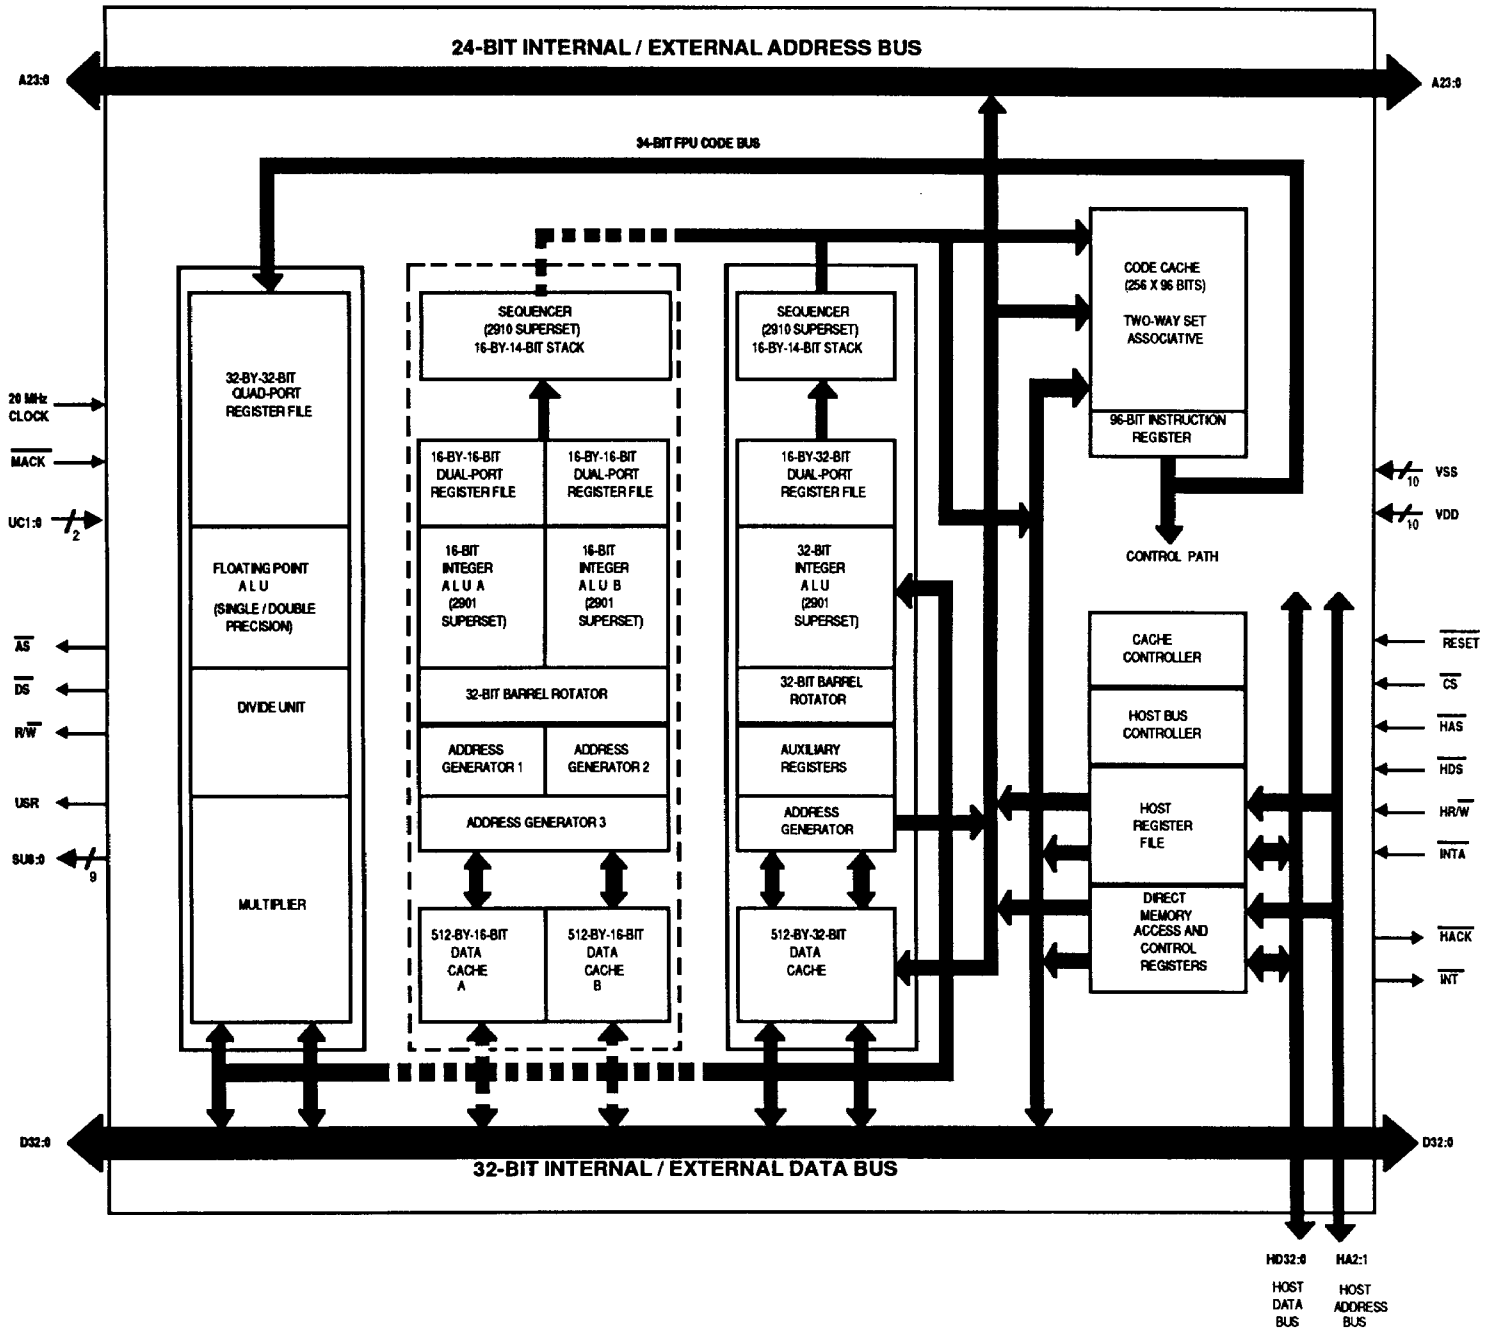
24-BIT INTERNAL / EXTERNAL ADDRESS BUS

A23:0

A23:0

34-BIT FPU CODE BUS

CODE CACHE
(256 X 96 BITS)
TWO-WAY SET ASSOCIATIVE

96-BIT INSTRUCTION REGISTER

CONTROL PATH

32-BY-32-BIT QUAD-PORT REGISTER FILE

FLOATING POINT ALU (SINGLE / DOUBLE PRECISION)

DIVIDE UNIT

MULTIPLIER

SEQUENCER (2910 SUPERSET) 16-BY-14-BIT STACK

16-BY-16-BIT DUAL-PORT REGISTER FILE

16-BY-16-BIT DUAL-PORT REGISTER FILE

16-BIT INTEGER ALU A (2901 SUPERSET)

16-BIT INTEGER ALU B (2901 SUPERSET)

32-BIT BARREL ROTATOR

ADDRESS GENERATOR 1

ADDRESS GENERATOR 2

ADDRESS GENERATOR 3

512-BY-16-BIT DATA CACHE A

512-BY-16-BIT DATA CACHE B

SEQUENCER (2910 SUPERSET) 16-BY-14-BIT STACK

16-BY-32-BIT DUAL-PORT REGISTER FILE

32-BIT INTEGER ALU (2901 SUPERSET)

32-BIT BARREL ROTATOR

AUXILIARY REGISTERS

ADDRESS GENERATOR

512-BY-32-BIT DATA CACHE

CACHE CONTROLLER

HOST BUS CONTROLLER

HOST REGISTER FILE

DIRECT MEMORY ACCESS AND CONTROL REGISTERS

20 MHz CLOCK

$\overline{MACK}$

UC1:0

2

$\overline{AS}$

$\overline{DS}$

R/$\overline{W}$

USR

SU8:0

9

VSS

10

VDD

10

$\overline{RESET}$

$\overline{CS}$

$\overline{HAS}$

$\overline{HDS}$

HR/$\overline{W}$

$\overline{INTA}$

$\overline{HACK}$

$\overline{INT}$

D32:0

D32:0

32-BIT INTERNAL / EXTERNAL DATA BUS

HD32:0
HOST DATA BUS

HA2:1
HOST ADDRESS BUS